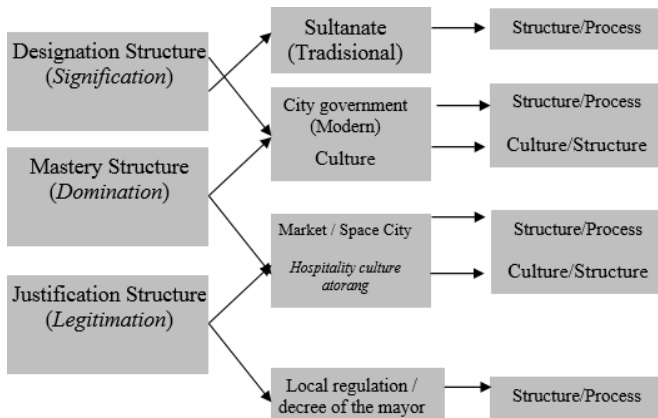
Designation Structure (*Signification*)

Mastery Structure (*Domination*)

Justification Structure (*Legitimation*)

Sultanate (Tradisional)

City government (Modern)

Culture

Market / Space City

*Hospitality culture atorang*

Local regulation / decree of the mayor

Structure/Process

Structure/Process

Culture/Structure

Structure/Process

Culture/Structure

Structure/Process